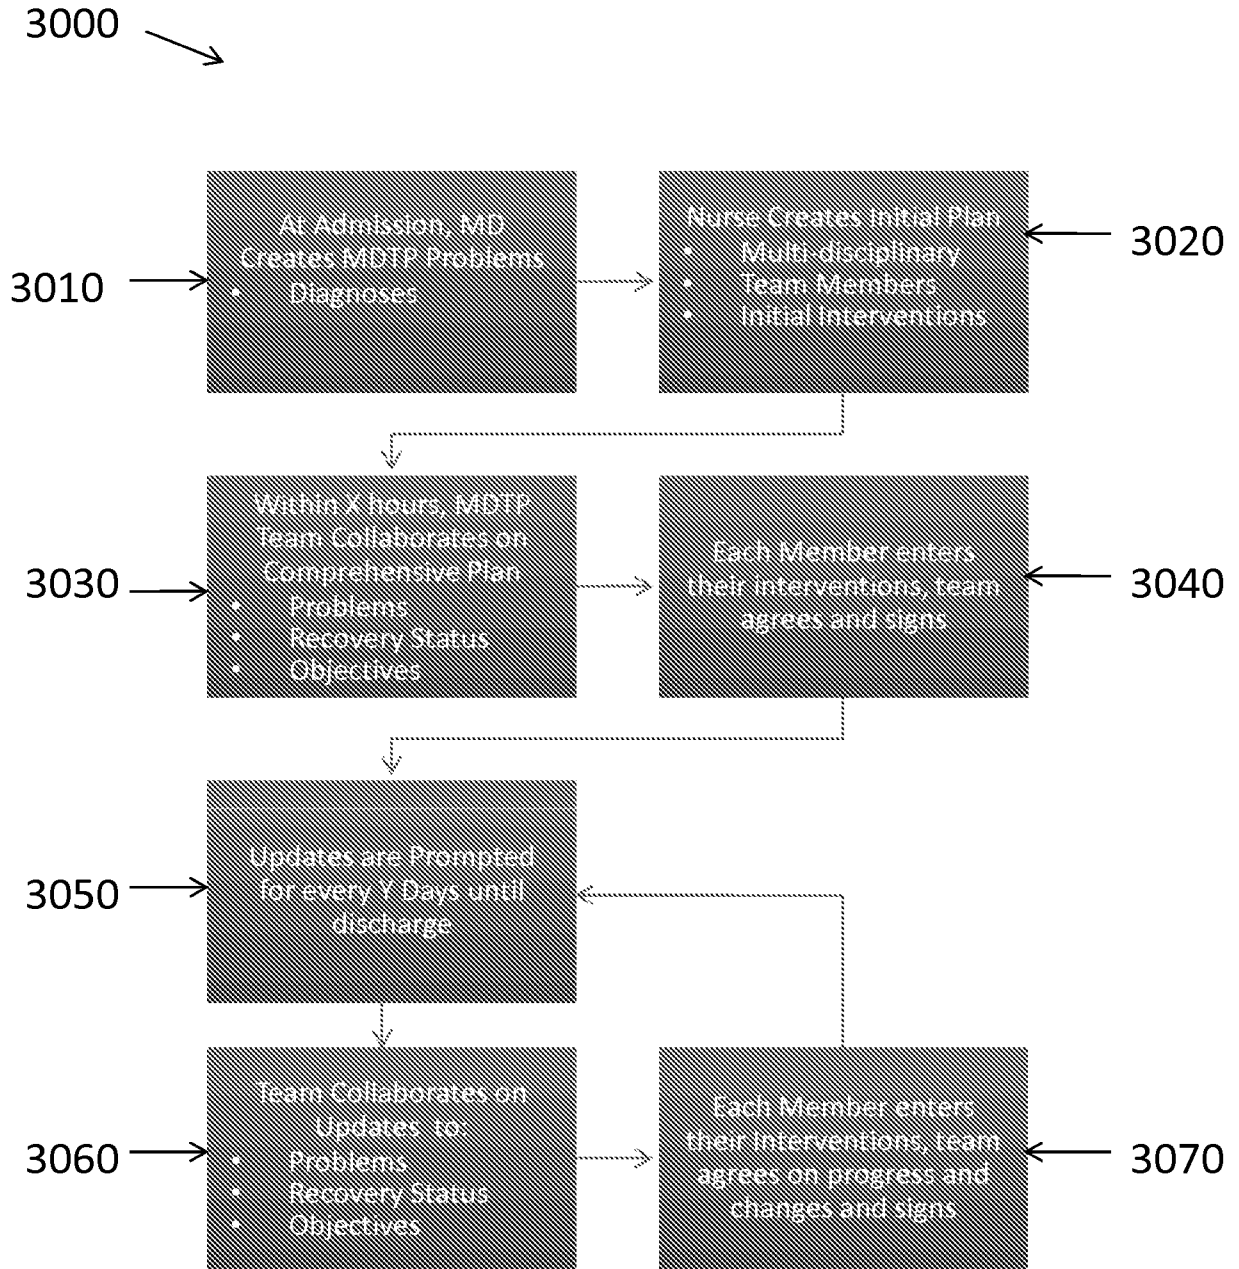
3000

3010

At Admission, MD Creates MDTP Problems
• Diagnoses

Nurse Creates Initial Plan
• Multi-disciplinary
• Team Members
• Initial Interventions

3020

3030

Within X hours, MDTP Team Collaborates on Comprehensive Plan
• Problems
• Recovery Status
• Objectives

Each Member enters their interventions, team agrees and signs

3040

3050

Updates are Prompted for every Y Days until discharge

3060

Team Collaborates on Updates to:
• Problems
• Recovery Status
• Objectives

Each Member enters their interventions, team agrees on progress and changes and signs

3070